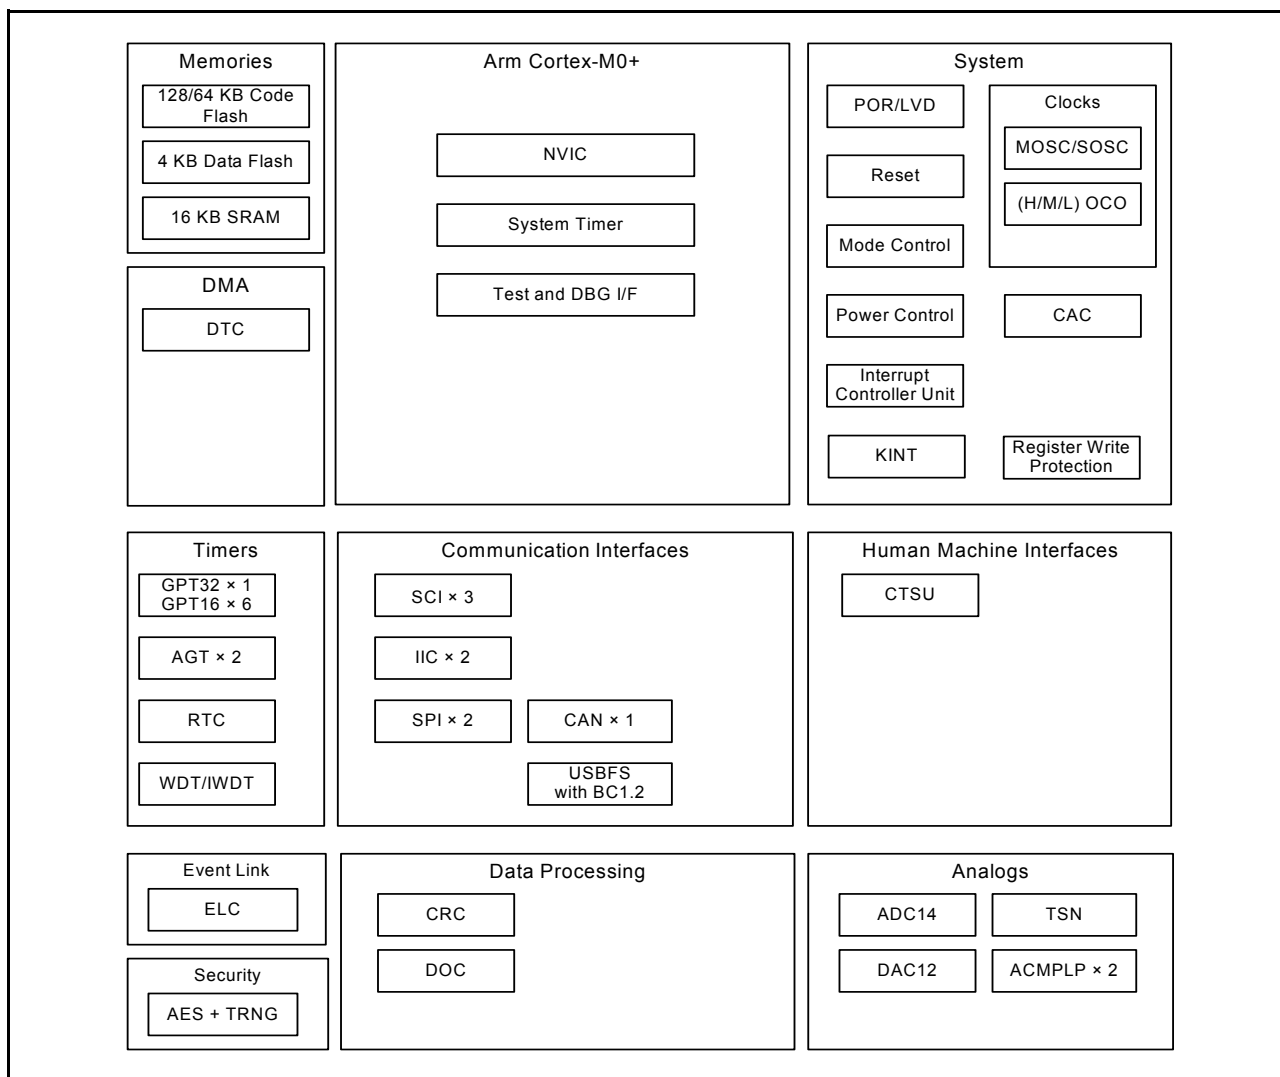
Memories

128/64 KB Code Flash

4 KB Data Flash

16 KB SRAM

DMA

DTC

Arm Cortex-M0+

NVIC

System Timer

Test and DBG I/F

System

POR/LVD

Reset

Mode Control

Power Control

Interrupt Controller Unit

KINT

Clocks

MOSC/SOSC

(H/M/L) OCO

CAC

Register Write Protection

Timers

GPT32 × 1
GPT16 × 6

AGT × 2

RTC

WDT/IWDT

Communication Interfaces

SCI × 3

IIC × 2

SPI × 2

CAN × 1

USBFS with BC1.2

Human Machine Interfaces

CTSU

Event Link

ELC

Security

AES + TRNG

Data Processing

CRC

DOC

Analogs

ADC14

TSN

DAC12

ACMPLP × 2